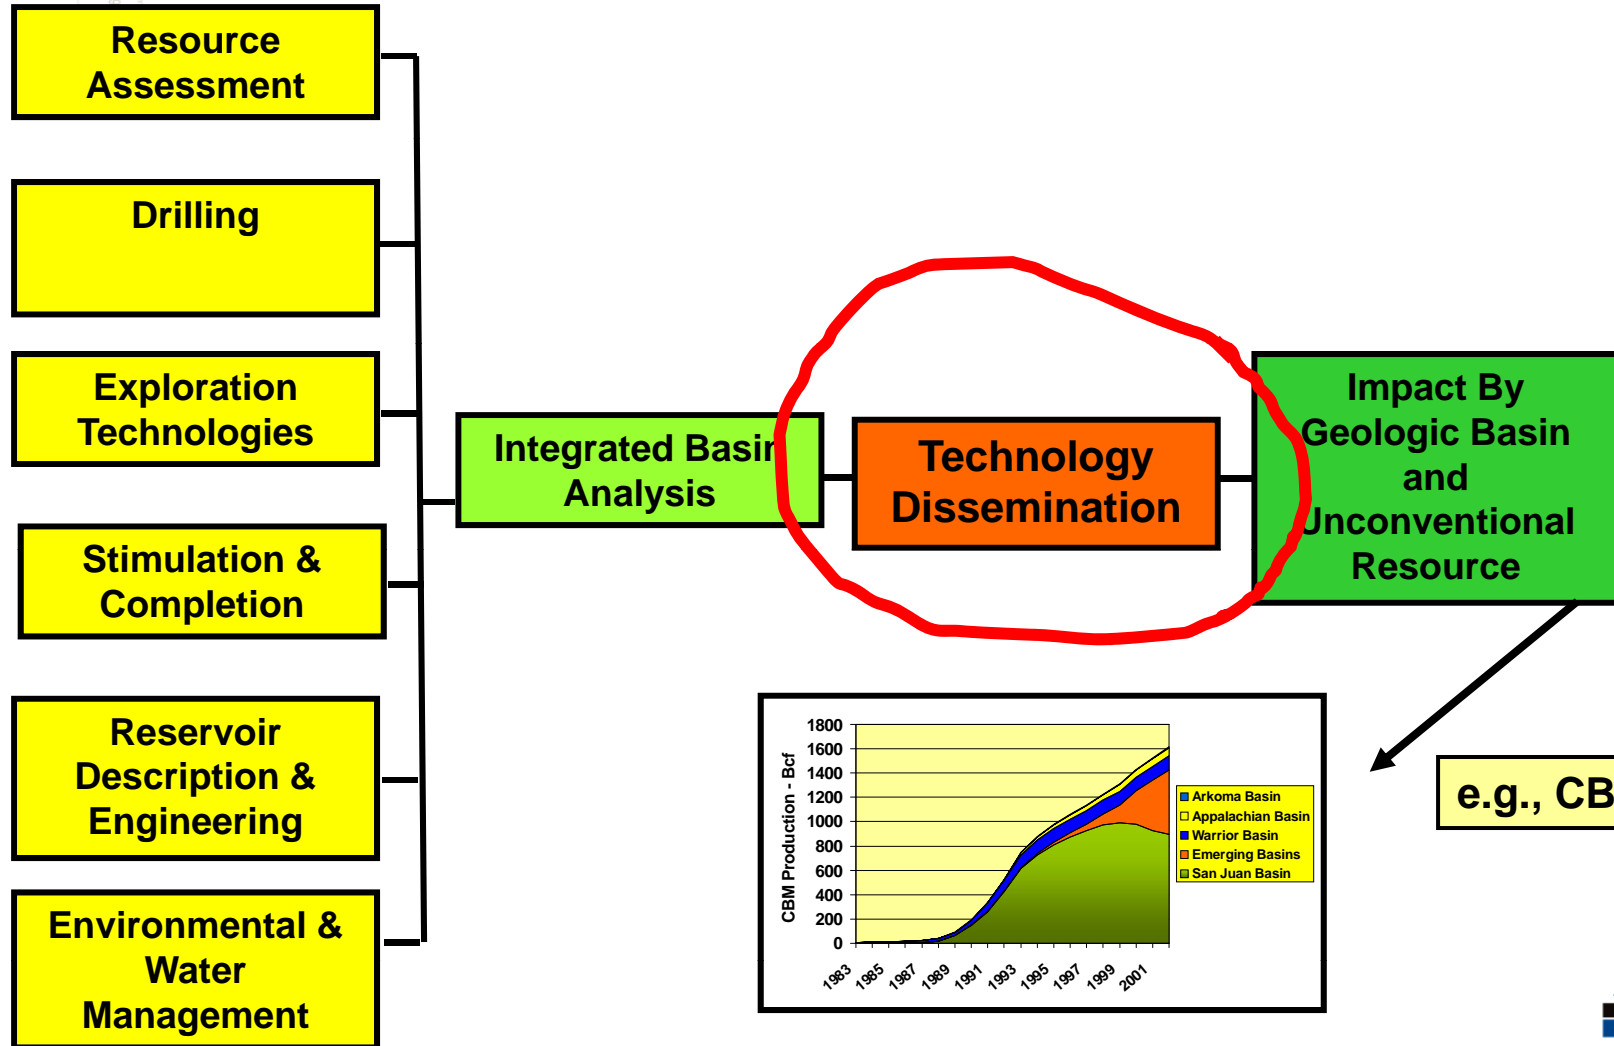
Resource Assessment

Drilling

Exploration Technologies

Stimulation & Completion

Reservoir Description & Engineering

Environmental & Water Management

Integrated Basin Analysis

Technology Dissemination

Impact By Geologic Basin and Unconventional Resource

1800
1600
1400
1200
1000
800
600
400
200
0

CBM Production - Bcf

1983 1985 1987 1989 1991 1993 1995 1997 1999 2001

Arkoma Basin
Appalachian Basin
Warrior Basin
Emerging Basins
San Juan Basin

e.g., CB